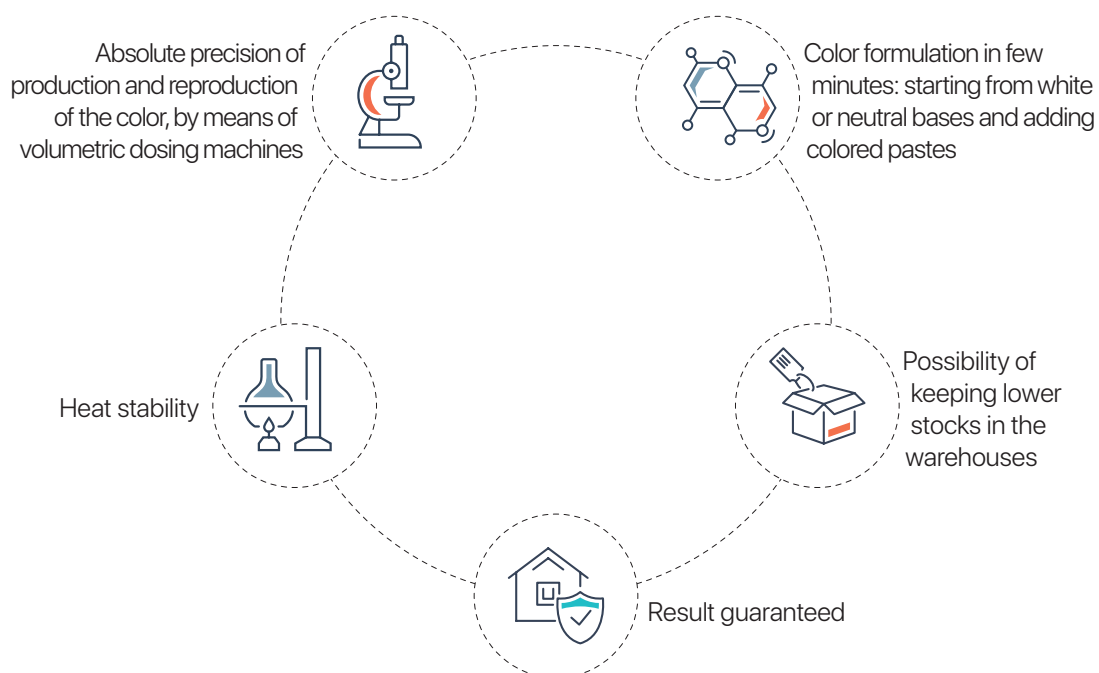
Absolute precision of production and reproduction of the color, by means of volumetric dosing machines

Color formulation in few minutes: starting from white or neutral bases and adding colored pastes

Heat stability

Possibility of keeping lower stocks in the warehouses

Result guaranteed